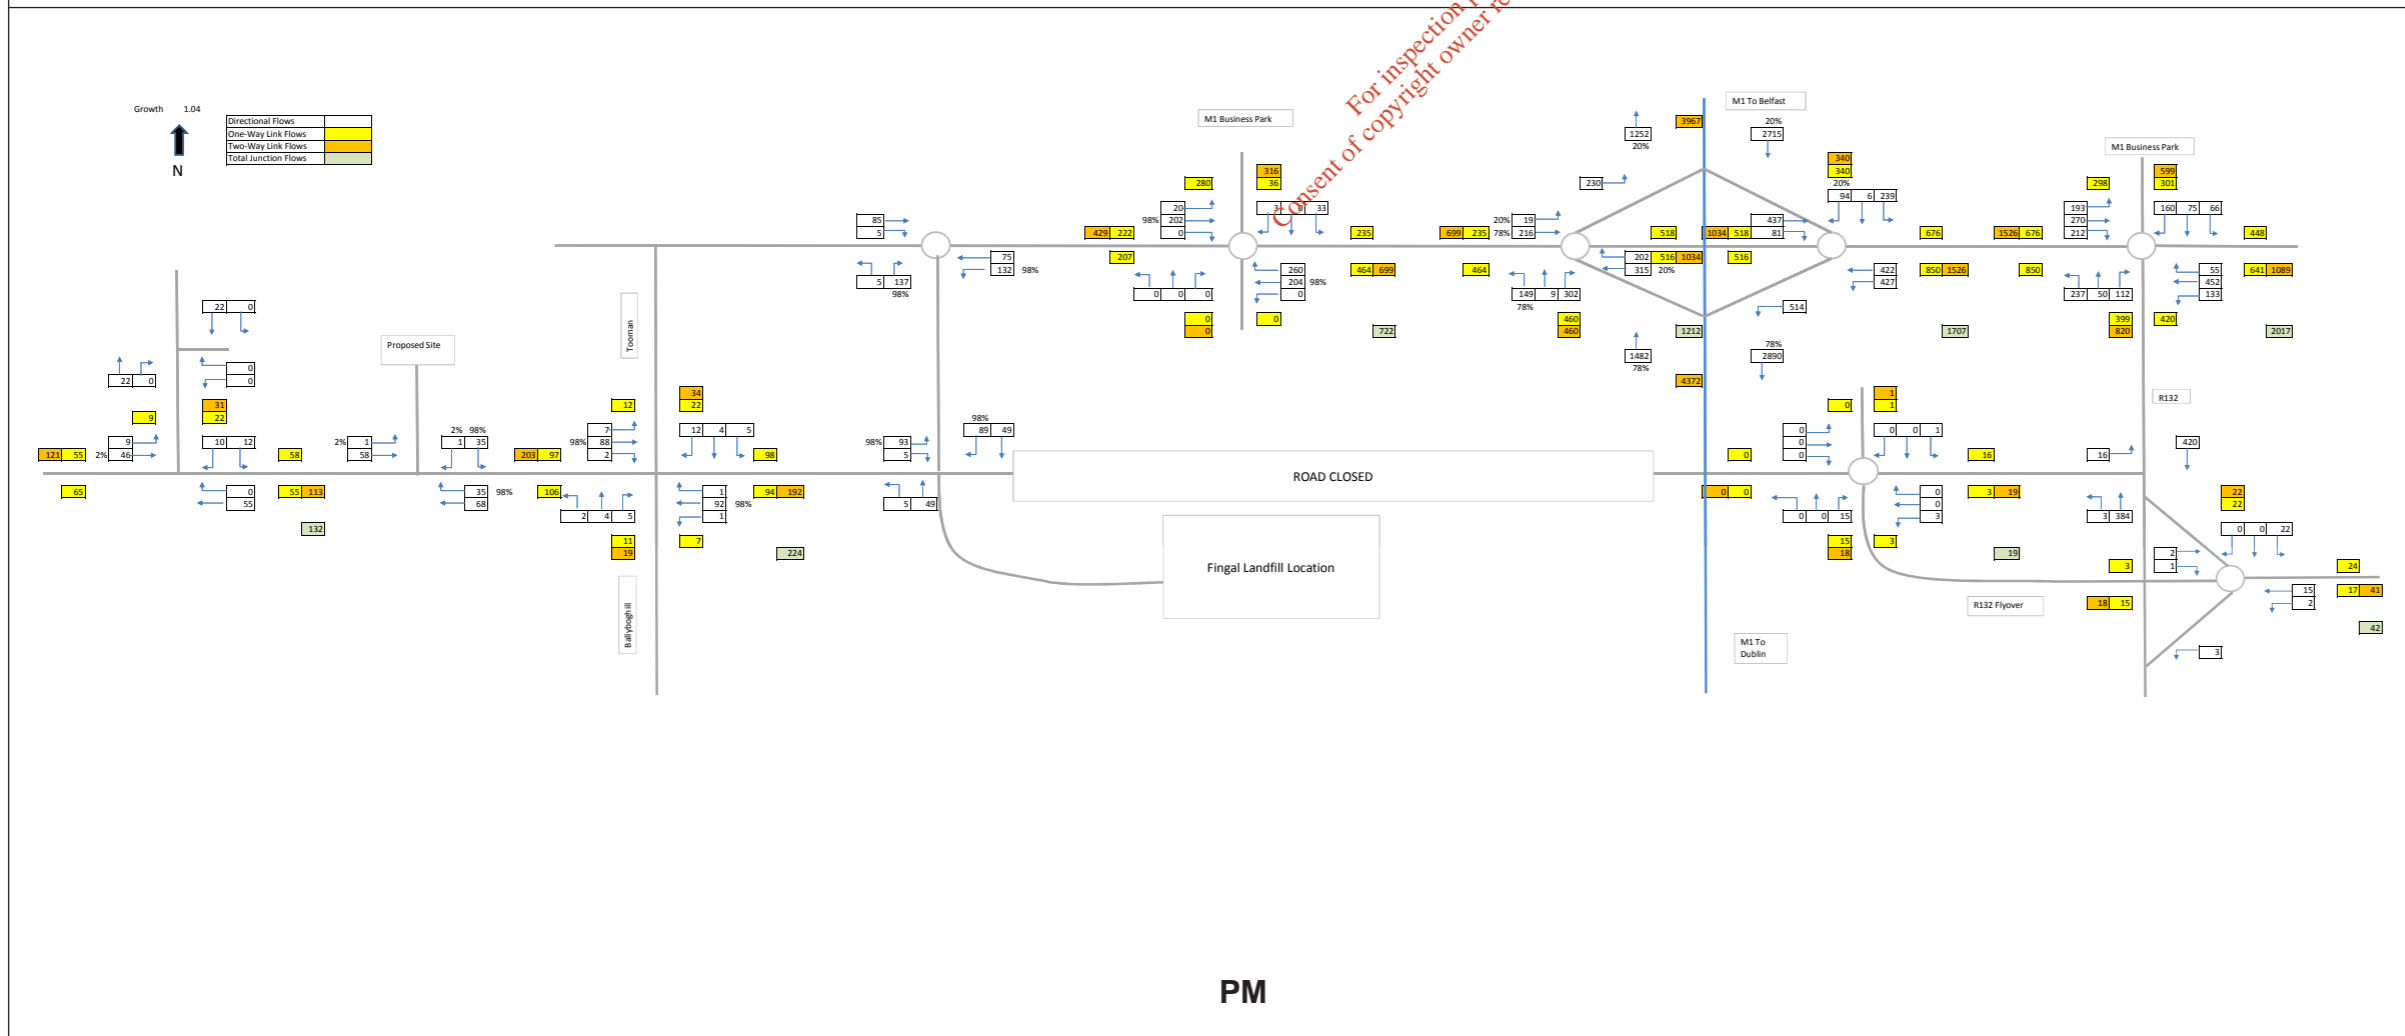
Growth 1.04

N

| Directional Flows | |
|---|---|
| One-Way Link Flows | |
| Two-Way Link Flows | |
| Total Junction Flows | |

For inspection purposes only. Consent of copyright owner required

M1 Business Park

M1 To Belfast

M1 Business Park

Proposed Site

Toonan

Ballyboghill

ROAD CLOSED

Fingal Landfill Location

R132

R132 Flyover

M1 To Dublin

1252 20% 3967 20% 2715

316 36 280 340 340 20% 599 301 298

20 98% 202 0 3 33 20% 19 78% 216 437 81 94 6 239 193 270 212 160 75 66

85 5 429 222 235 699 235 518 1034 518 676 1526 676 448

230

75 132 98% 5 137 98% 207 260 204 98% 0 464 699 464 202 516 1034 315 20% 516 422 427 850 1526 850 55 452 133 641 1089

0 0 0 149 9 302 78% 237 50 112

22 0 0 0 0 460 460 514 399 820 420

722 1212 1707 2017

1482 78% 78% 2890

4372

22 0 0 0 1 1 0 34 22 12

9 31 22 10 12 2% 1 58 2% 98% 1 35 7 98% 88 2 12 4 5 98% 93 5 98% 89 49 0 0 0 0 0 1 420

121 55 2% 46 9 58 203 97 98 0 16 16

65 0 55 55 113 35 98% 68 106 2 4 5 1 92 98% 1 94 192 5 49 0 0 0 0 15 0 0 3 3 19 3 384 22 22

132 11 19 7 224 15 18 3 19 0 0 22

2 1 3 24

15 2 17 41

18 15

42

3

PM